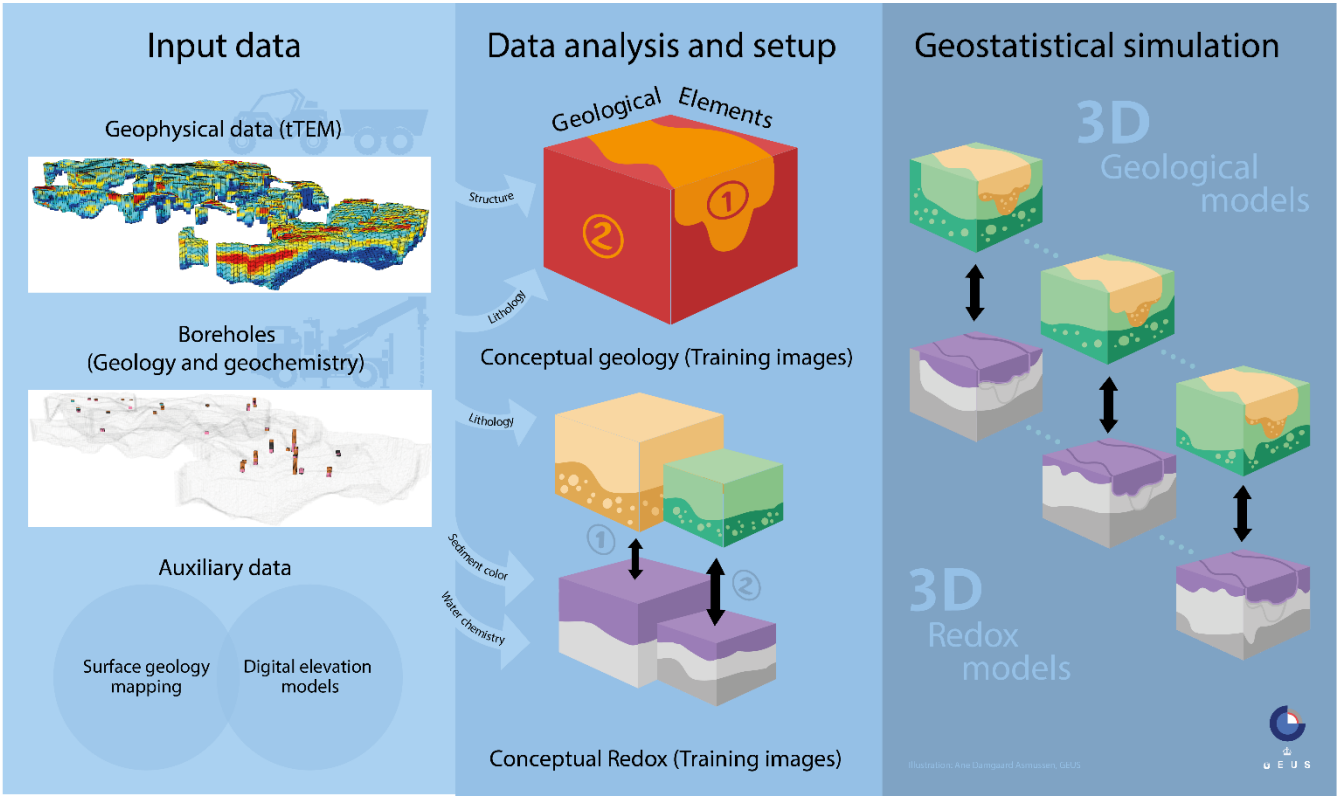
Input data

Geophysical data (tTEM)

Boreholes (Geology and geochemistry)

Auxiliary data

Surface geology mapping

Digital elevation models

Data analysis and setup

Geological Elements

Structure

Lithology

② ①

Conceptual geology (Training images)

Lithology

Sediment color

Water chemistry

① ②

Conceptual Redox (Training images)

Geostatistical simulation

3D Geological models

3D Redox models

Illustration: Ane Damgaard Asmussen, GEUS

GEUS